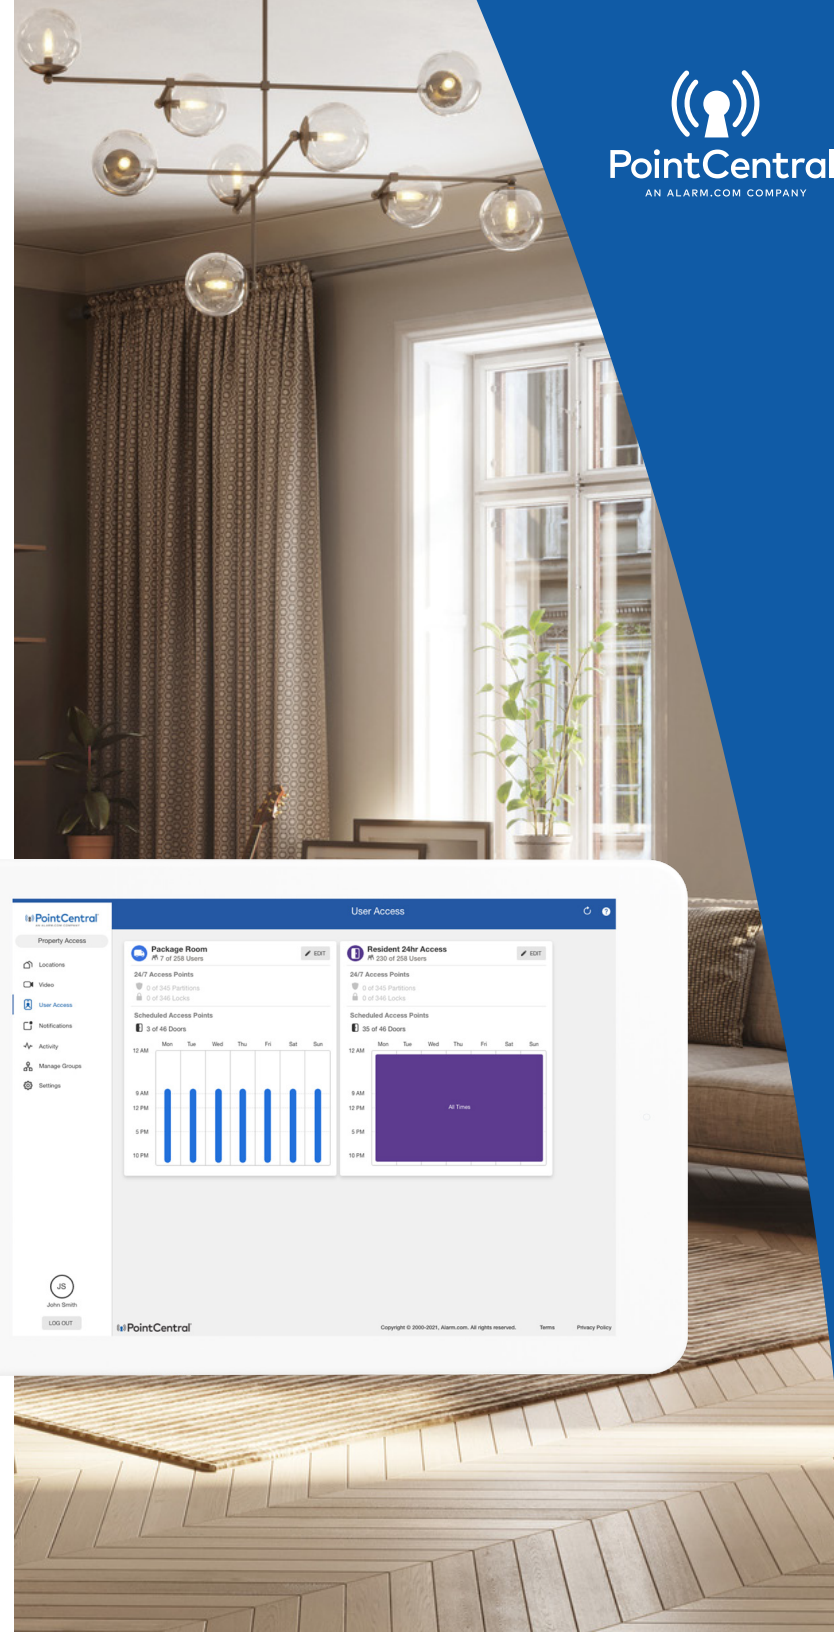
PointCentral
AN ALARM.COM COMPANY

PointCentral
Property Access
Locations
Video
User Access
Notifications
Activity
Manage Groups
Settings

User Access

Package Room
7 of 258 Users
EDIT
24/7 Access Points
0 of 345 Partitions
0 of 346 Locks
Scheduled Access Points
3 of 46 Doors
Mon Tue Wed Thu Fri Sat Sun
12 AM
9 AM
12 PM
5 PM
10 PM

Resident 24hr Access
230 of 258 Users
EDIT
24/7 Access Points
0 of 345 Partitions
0 of 346 Locks
Scheduled Access Points
35 of 46 Doors
Mon Tue Wed Thu Fri Sat Sun
12 AM
9 AM
12 PM
5 PM
10 PM
All Times

JS
John Smith
LOG OUT

PointCentral
Copyright © 2000-2021, Alarm.com. All rights reserved.
Terms
Privacy Policy